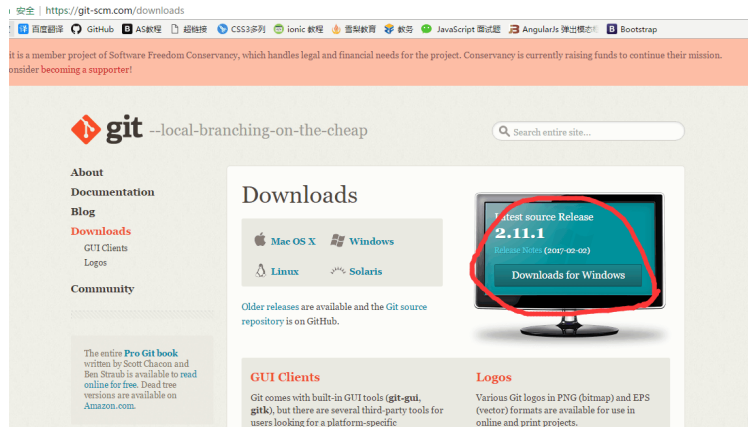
安全 | https://git-scm.com/downloads

百度翻译 GitHub AS教程 超链接 CSS3系列 ionic 教程 雪梨教育 教务 JavaScript 面试题 AngularJs 弹出模态框 Bootstrap

it is a member project of Software Freedom Conservancy, which handles legal and financial needs for the project. Conservancy is currently raising funds to continue their mission. onsider becoming a supporter!

git --local-branching-on-the-cheap

Search entire site...

About
Documentation
Blog
Downloads
GUI Clients
Logos
Community

The entire Pro Git book written by Scott Chacon and Ben Straub is available to read online for free. Dead tree versions are available on Amazon.com.

Downloads

Mac OS X
Windows
Linux
Solaris

Older releases are available and the Git source repository is on GitHub.

Latest source Release
2.11.1
Release Notes (2017-02-02)
Downloads for Windows

GUI Clients
Git comes with built-in GUI tools (git-gui, gitk), but there are several third-party tools for users looking for a platform-specific

Logos
Various Git logos in PNG (bitmap) and EPS (vector) formats are available for use in online and print projects.